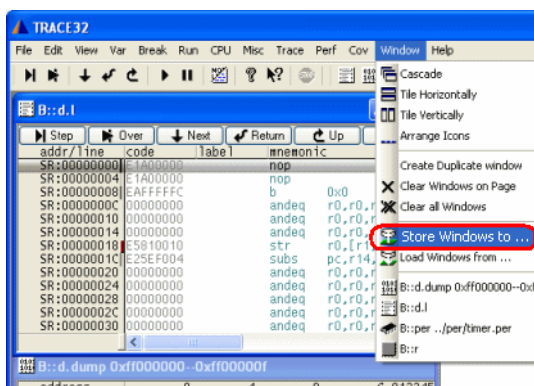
TRACE32

File Edit View Var Break Run CPU Misc Trace Perf Cov Window Help

B::d.l

Step Over Next Return Up

| addr/line | code | label | mnemonic | |
|---|---|---|---|---|
| SR:00000000 | E1A00000 | | nop | |
| SR:00000004 | E1A00000 | | nop | |
| SR:00000008 | EAFFFFFC | | b | 0x0 |
| SR:0000000C | 00000000 | | andeq | r0,r0,r |
| SR:00000010 | 00000000 | | andeq | r0,r0,r |
| SR:00000014 | 00000000 | | andeq | r0,r0,r |
| SR:00000018 | E5810010 | | str | r0,[r |
| SR:0000001C | E25EF004 | | subs | pc,r14, |
| SR:00000020 | 00000000 | | andeq | r0,r0,r |
| SR:00000024 | 00000000 | | andeq | r0,r0,r |
| SR:00000028 | 00000000 | | andeq | r0,r0,r |
| SR:0000002C | 00000000 | | andeq | r0,r0,r |
| SR:00000030 | 00000000 | | andeq | r0,r0,r |

B::d.dump 0xff000000--0xff00000f

Cascade
Tile Horizontally
Tile Vertically
Arrange Icons
Create Duplicate window
Clear Windows on Page
Clear all Windows
Store Windows to ...
Load Windows from ...
B::d.dump 0xff000000--0x
B::d.l
B::per ../per/timer.per
B::r